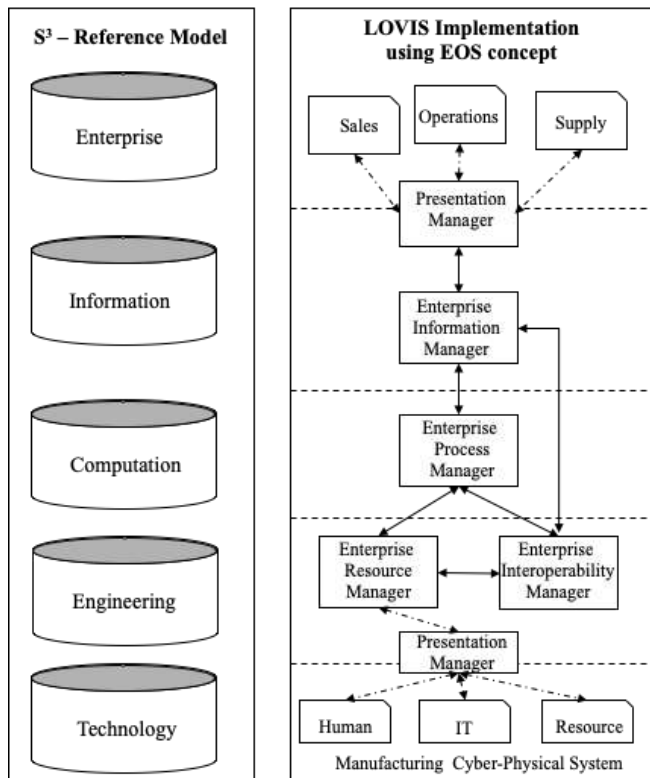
$S^3$ – Reference Model

Enterprise

Information

Computation

Engineering

Technology

LOVIS Implementation using EOS concept

Sales

Operations

Supply

Presentation Manager

Enterprise Information Manager

Enterprise Process Manager

Enterprise Resource Manager

Enterprise Interoperability Manager

Presentation Manager

Human

IT

Resource

Manufacturing Cyber-Physical System